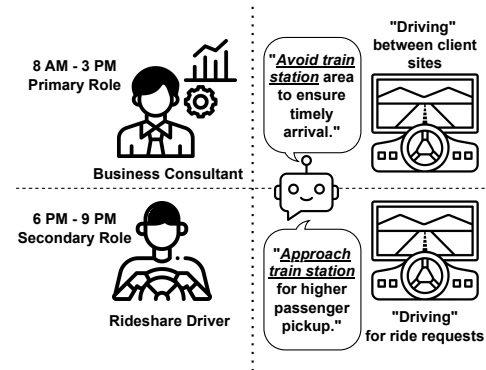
8 AM - 3 PM
Primary Role

Business Consultant

"Avoid train station area to ensure timely arrival."

"Driving" between client sites

6 PM - 9 PM
Secondary Role

Rideshare Driver

"Approach train station for higher passenger pickup."

"Driving" for ride requests